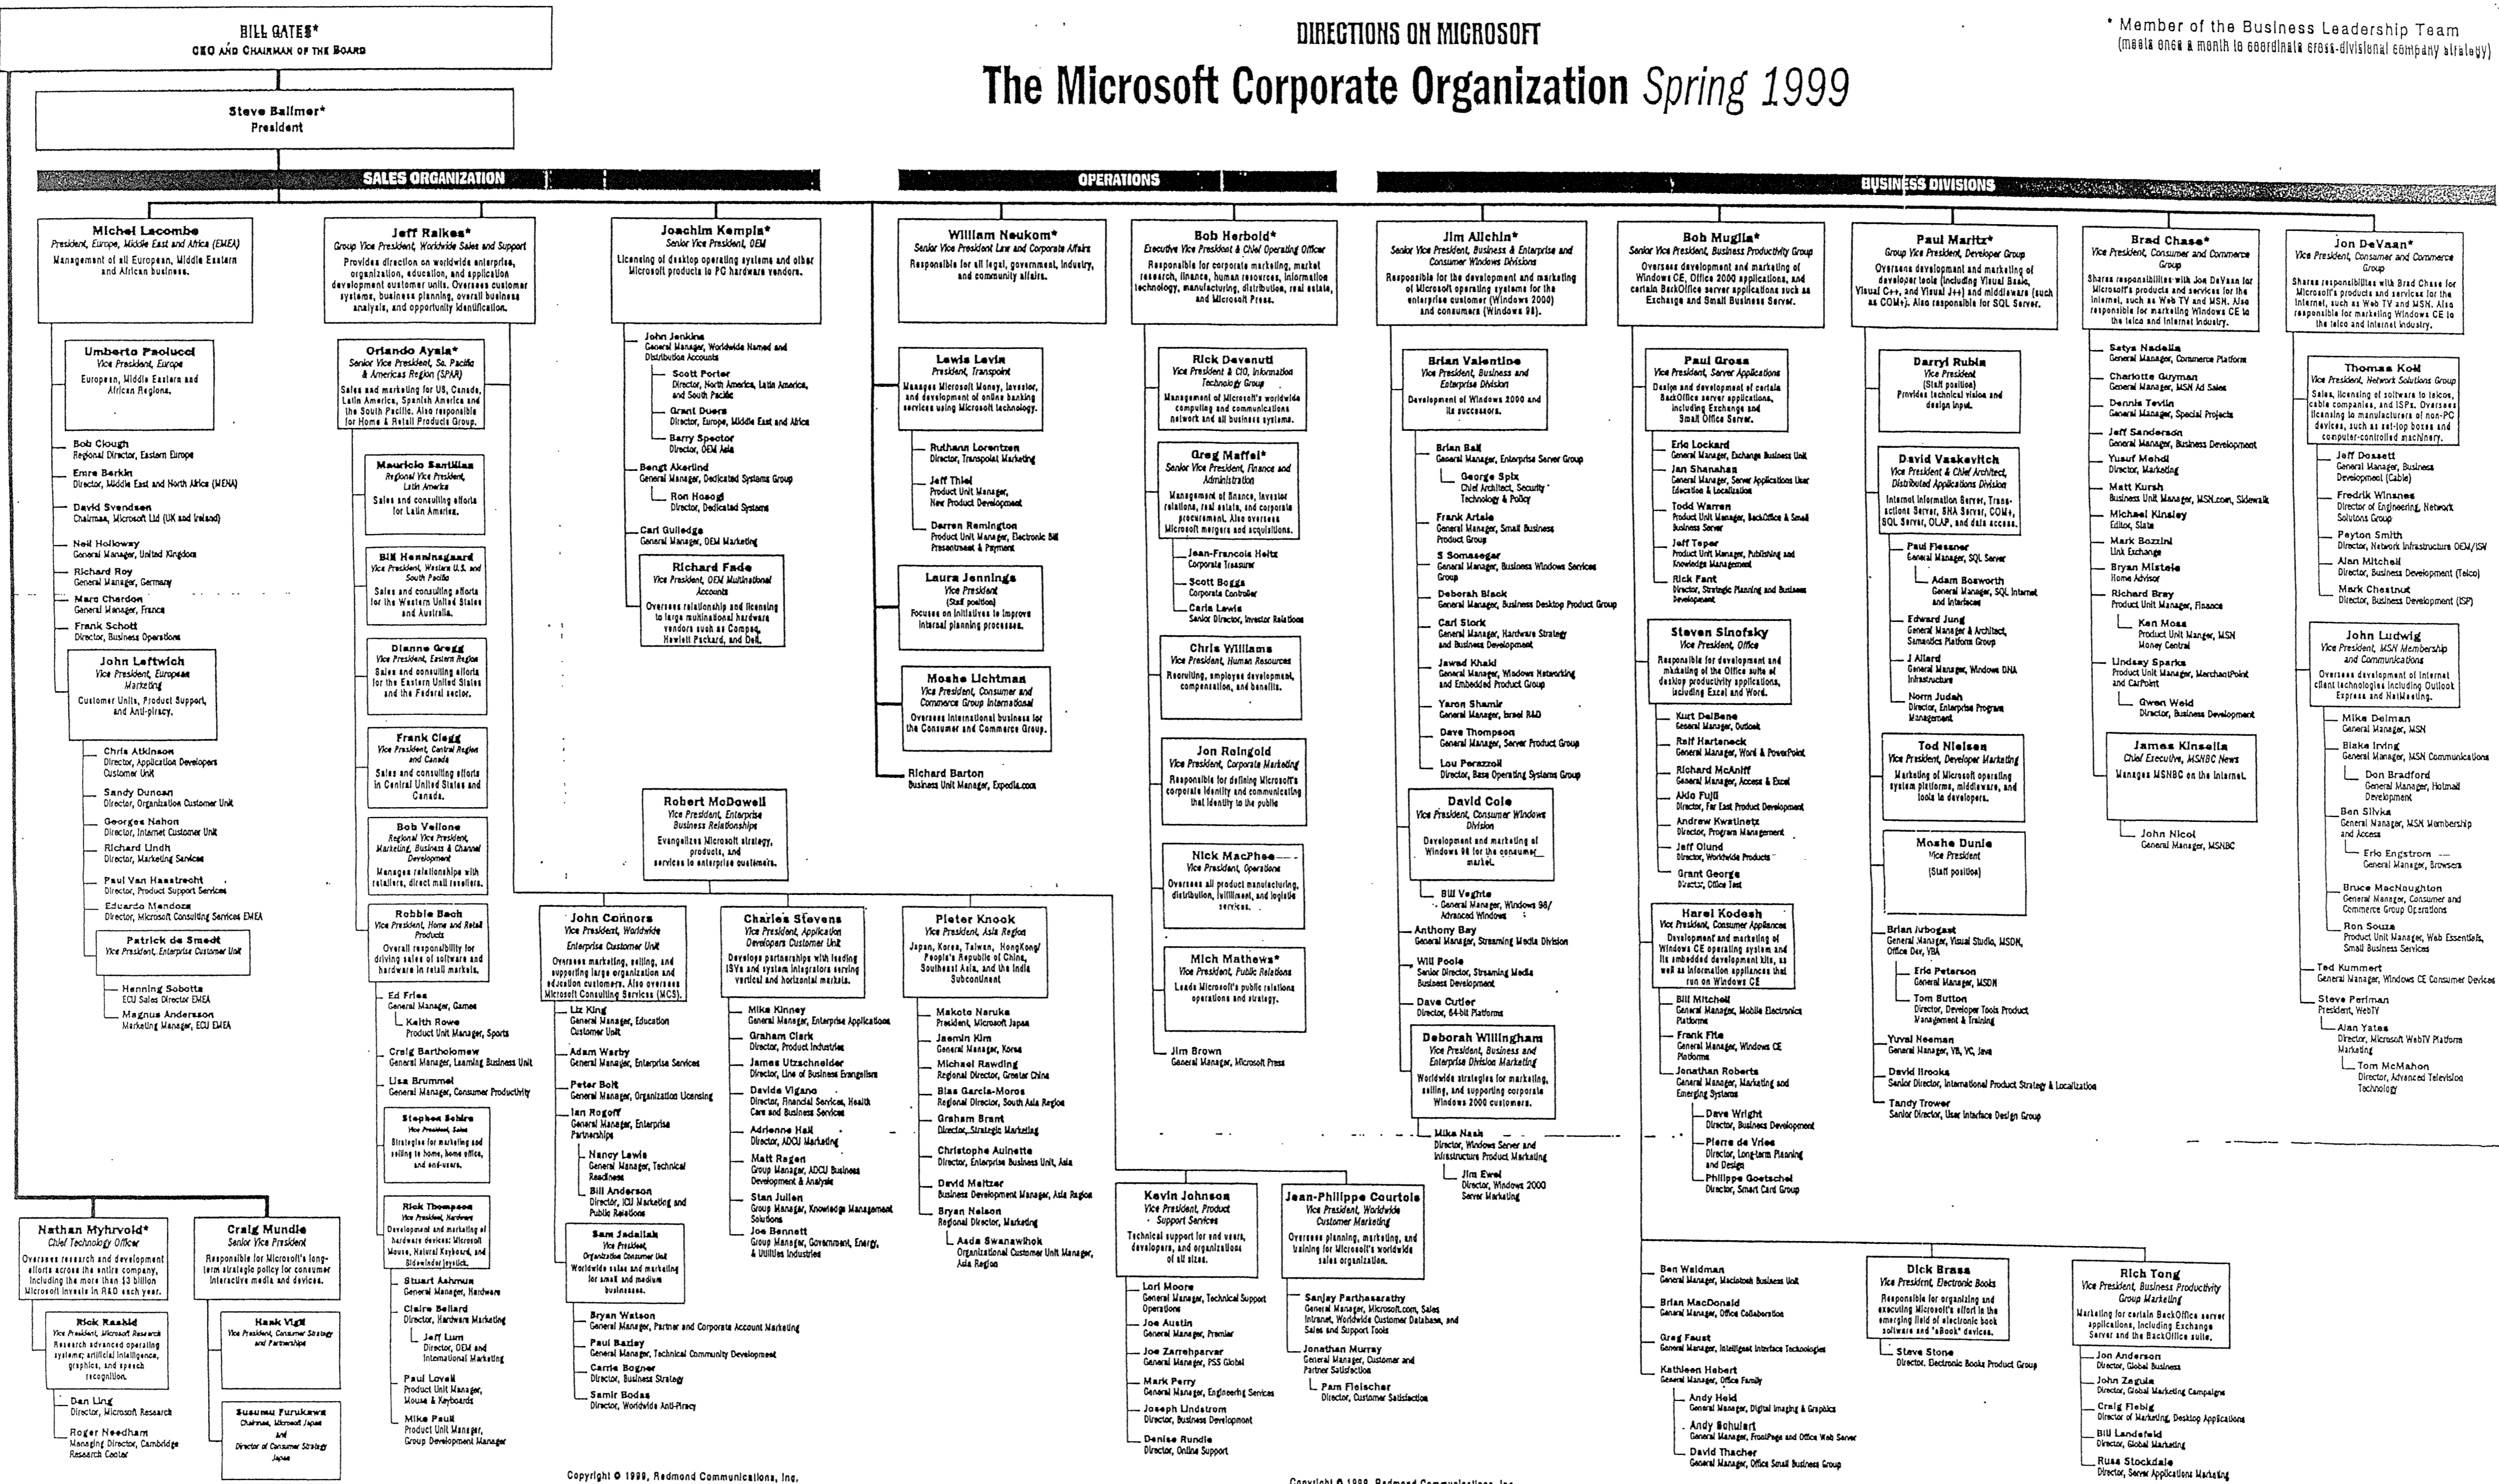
BILL GATES*
CEO AND CHAIRMAN OF THE BOARD

DIRECTIONS ON MICROSOFT
The Microsoft Corporate Organization Spring 1999

* Member of the Business Leadership Team (meets once a month to coordinate cross-divisional company strategy)

Steve Ballmer*
President

SALES ORGANIZATION

OPERATIONS

BUSINESS DIVISIONS

Michel Lacombe
President, Europe, Middle East and Africa (EMEA)
Management of all European, Middle Eastern and African business.

Umberto Paolucci
Vice President, Europe
European, Middle Eastern and African Regions.

Bob Clough
Regional Director, Eastern Europe

Emre Berkin
Director, Middle East and North Africa (MENA)

David Svendsen
Chairman, Microsoft Ltd (UK and Ireland)

Neil Holloway
General Manager, United Kingdom

Richard Roy
General Manager, Germany

Marc Chardon
General Manager, France

Frank Schott
Director, Business Operations

John Leftwich
Vice President, European Marketing
Customer Units, Product Support, and Anti-piracy.

Chris Atkinson
Director, Application Developers Customer Unit

Sandy Duncan
Director, Organization Customer Unit

Georges Nahon
Director, Internet Customer Unit

Richard Lindh
Director, Marketing Services

Paul Van Haastrecht
Director, Product Support Services

Eduardo Mendoza
Director, Microsoft Consulting Services EMEA

Patrick de Smedt
Vice President, Enterprise Customer Unit

Henning Sobotta
ECU Sales Director EMEA

Magnus Andersson
Marketing Manager, ECU EMEA

Jeff Raikes*
Group Vice President, Worldwide Sales and Support
Provides direction on worldwide enterprise, organization, education, and application development customer units. Oversees customer systems, business planning, overall business analysis, and opportunity identification.

Orlando Ayala*
Senior Vice President, So. Pacific & Americas Region (SPAR)
Sales and marketing for US, Canada, Latin America, Spanish America and the South Pacific. Also responsible for Home & Retail Products Group.

Mauricio Santillan
Regional Vice President, Latin America
Sales and consulting efforts for Latin America.

Bill Henningsgaard
Vice President, Western U.S. and South Pacific
Sales and consulting efforts for the Western United States and Australia.

Dianne Gregg
Vice President, Eastern Region
Sales and consulting efforts for the Eastern United States and the Federal sector.

Frank Clegg
Vice President, Central Region and Canada
Sales and consulting efforts in Central United States and Canada.

Bob Vellone
Regional Vice President, Marketing, Business & Channel Development
Manages relationships with retailers, direct mail resellers.

Robbie Bach
Vice President, Home and Retail Products
Overall responsibility for driving sales of software and hardware in retail markets.

Ed Fries
General Manager, Games

Keith Rowe
Product Unit Manager, Sports

Craig Bartholomew
General Manager, Learning Business Unit

Lisa Brummel
General Manager, Consumer Productivity

Stephen Schirz
Vice President, Sales
Strategies for marketing and selling to home, home office, and end-users.

Rick Thompson
Vice President, Hardware
Development and marketing of hardware devices: Microsoft Mouse, Natural Keyboard, and Sidewinder joystick.

Stuart Ashmun
General Manager, Hardware

Claire Bellard
Director, Hardware Marketing

Jeff Lum
Director, OEM and International Marketing

Paul Lovell
Product Unit Manager, Mouse & Keyboards

Mike Paull
Product Unit Manager, Group Development Manager

Joachim Kempin*
Senior Vice President, OEM
Licensing of desktop operating systems and other Microsoft products to PC hardware vendors.

John Jenkins
General Manager, Worldwide Named and Distribution Accounts

Scott Porter
Director, North America, Latin America, and South Pacific

Grant Duers
Director, Europe, Middle East and Africa

Barry Spector
Director, OEM Asia

Bengt Akerlind
General Manager, Dedicated Systems Group

Ron Hosogi
Director, Dedicated Systems

Carl Gulledge
General Manager, OEM Marketing

Richard Fade
Vice President, OEM Multinational Accounts
Oversees relationship and licensing to large multinational hardware vendors such as Compaq, Hewlett Packard, and Dell.

Robert McDowell
Vice President, Enterprise Business Relationships
Evangelizes Microsoft strategy, products, and services to enterprise customers.

John Connors
Vice President, Worldwide Enterprise Customer Unit
Oversees marketing, selling, and supporting large organization and education customers. Also oversees Microsoft Consulting Services (MCS).

Liz King
General Manager, Education Customer Unit

Adam Warby
General Manager, Enterprise Services

Peter Bolt
General Manager, Organization Licensing

Ian Rogoff
General Manager, Enterprise Partnerships

Nancy Lewis
General Manager, Technical Readiness

Bill Anderson
Director, ICU Marketing and Public Relations

Sam Jadallah
Vice President, Organization Customer Unit
Worldwide sales and marketing for small and medium businesses.

Bryan Watson
General Manager, Partner and Corporate Account Marketing

Paul Bailey
General Manager, Technical Community Development

Carrie Bogner
Director, Business Strategy

Samir Bodas
Director, Worldwide Anti-Piracy

Charles Stevens
Vice President, Application Developers Customer Unit
Develops partnerships with leading ISVs and system integrators serving vertical and horizontal markets.

Mike Kinney
General Manager, Enterprise Applications

Graham Clark
Director, Product Industries

James Utzschneider
Director, Line of Business Evangelism

Davida Vigano
Director, Financial Services, Health Care and Business Services

Adrienne Hall
Director, ADCU Marketing

Matt Ragen
Group Manager, ADCU Business Development & Analysis

Stan Julien
Group Manager, Knowledge Management Solutions

Joe Bennett
Group Manager, Government, Energy, & Utilities Industries

Pieter Knook
Vice President, Asia Region
Japan, Korea, Taiwan, HongKong/ People's Republic of China, Southeast Asia, and the India Subcontinent

Makoto Naruke
President, Microsoft Japan

Jaemin Kim
General Manager, Korea

Michael Rawding
Regional Director, Greater China

Blas Garcia-Moros
Regional Director, South Asia Region

Graham Brant
Director, Strategic Marketing

Christophe Aulnette
Director, Enterprise Business Unit, Asia

David Meltzer
Business Development Manager, Asia Region

Bryan Nelson
Regional Director, Marketing

Asda Swanawihok
Organizational Customer Unit Manager, Asia Region

William Neukom*
Senior Vice President Law and Corporate Affairs
Responsible for all legal, government, industry, and community affairs.

Lewis Levin
President, Transpoint
Manages Microsoft Money, Investor, and development of online banking services using Microsoft technology.

Ruthann Lorentzen
Director, Transpoint Marketing

Jeff Thiel
Product Unit Manager, New Product Development

Darren Remington
Product Unit Manager, Electronic Bill Presentment & Payment

Laura Jennings
Vice President (Staff position)
Focuses on initiatives to improve internal planning processes.

Moshe Lichtman
Vice President, Consumer and Commerce Group International
Oversees international business for the Consumer and Commerce Group.

Richard Barton
Business Unit Manager, Expedia.com

Bob Herbold*
Executive Vice President & Chief Operating Officer
Responsible for corporate marketing, market research, finance, human resources, information technology, manufacturing, distribution, real estate, and Microsoft Press.

Rick Devenuti
Vice President & CIO, Information Technology Group
Management of Microsoft's worldwide computing and communications network and all business systems.

Greg Maffei*
Senior Vice President, Finance and Administration
Management of finance, investor relations, real estate, and corporate procurement. Also oversees Microsoft mergers and acquisitions.

Jean-Francois Heitz
Corporate Treasurer

Scott Boggs
Corporate Controller

Carla Lewis
Senior Director, Investor Relations

Chris Williams
Vice President, Human Resources
Recruiting, employee development, compensation, and benefits.

Jon Reingold
Vice President, Corporate Marketing
Responsible for defining Microsoft's corporate identity and communicating that identity to the public

Nick MacPhee
Vice President, Operations
Oversees all product manufacturing, distribution, fulfillment, and logistic services.

Mich Mathews*
Vice President, Public Relations
Leads Microsoft's public relations operations and strategy.

Jim Brown
General Manager, Microsoft Press

Kevin Johnson
Vice President, Product Support Services
Technical support for end users, developers, and organizations of all sizes.

Lori Moore
General Manager, Technical Support Operations

Joe Austin
General Manager, Premier

Joe Zarrehparvar
General Manager, PSS Global

Mark Perry
General Manager, Engineering Services

Joseph Lindstrom
Director, Business Development

Denise Rundle
Director, Online Support

Jean-Philippe Courtois
Vice President, Worldwide Customer Marketing
Oversees planning, marketing, and training for Microsoft's worldwide sales organization.

Sanjay Parthasarathy
General Manager, Microsoft.com, Sales Intranet, Worldwide Customer Database, and Sales and Support Tools

Jonathan Murray
General Manager, Customer and Partner Satisfaction

Pam Fleischer
Director, Customer Satisfaction

Jim Allchin*
Senior Vice President, Business & Enterprise and Consumer Windows Divisions
Responsible for the development and marketing of Microsoft operating systems for the enterprise customer (Windows 2000) and consumers (Windows 98).

Brian Valentine
Vice President, Business and Enterprise Division
Development of Windows 2000 and its successors.

Brian Ball
General Manager, Enterprise Server Group

George Spix
Chief Architect, Security Technology & Policy

Frank Artale
General Manager, Small Business Product Group

S Somasegar
General Manager, Business Windows Services Group

Deborah Black
General Manager, Business Desktop Product Group

Carl Stork
General Manager, Hardware Strategy and Business Development

Jawad Khaki
General Manager, Windows Networking and Embedded Product Group

Yaron Shamir
General Manager, Israel R&D

Dave Thompson
General Manager, Server Product Group

Lou Perazzoli
Director, Base Operating Systems Group

David Cole
Vice President, Consumer Windows Division
Development and marketing of Windows 98 for the consumer market.

Bill Veghte
General Manager, Windows 98/ Advanced Windows

Anthony Bay
General Manager, Streaming Media Division

Will Poole
Senior Director, Streaming Media Business Development

Dave Cutler
Director, 64-bit Platforms

Deborah Willingham
Vice President, Business and Enterprise Division Marketing
Worldwide strategies for marketing, selling, and supporting corporate Windows 2000 customers.

Mike Nash
Director, Windows Server and Infrastructure Product Marketing

Jim Ewel
Director, Windows 2000 Server Marketing

Bob Muglia*
Senior Vice President, Business Productivity Group
Oversees development and marketing of Windows CE, Office 2000 applications, and certain BackOffice server applications such as Exchange and Small Business Server.

Paul Gross
Vice President, Server Applications
Design and development of certain BackOffice server applications, including Exchange and Small Office Server.

Eric Lockard
General Manager, Exchange Business Unit

Jan Shanahan
General Manager, Server Applications User Education & Localization

Todd Warren
Product Unit Manager, BackOffice & Small Business Server

Jeff Teper
Product Unit Manager, Publishing and Knowledge Management

Rick Fant
Director, Strategic Planning and Business Development

Steven Sinofsky
Vice President, Office
Responsible for development and marketing of the Office suite of desktop productivity applications, including Excel and Word.

Kurt DelBene
General Manager, Outlook

Ralf Harteneck
General Manager, Word & PowerPoint

Richard McAniff
General Manager, Access & Excel

Akio Fujii
Director, Far East Product Development

Andrew Kwatinetz
Director, Program Management

Jeff Olund
Director, Worldwide Products

Grant George
Director, Office Test

Harel Kodesh
Vice President, Consumer Appliances
Development and marketing of Windows CE operating system and its embedded development kits, as well as information appliances that run on Windows CE

Bill Mitchell
General Manager, Mobile Electronics Platforms

Frank Fite
General Manager, Windows CE Platforms

Jonathan Roberts
General Manager, Marketing and Emerging Systems

Dave Wright
Director, Business Development

Pierre de Vries
Director, Long-term Planning and Design

Philippe Goetschel
Director, Smart Card Group

Ben Waldman
General Manager, Macintosh Business Unit

Brian MacDonald
General Manager, Office Collaboration

Greg Faust
General Manager, Intelligent Interface Technologies

Kathleen Hebert
General Manager, Office Family

Andy Held
General Manager, Digital Imaging & Graphics

Andy Schulert
General Manager, FrontPage and Office Web Server

David Thacher
General Manager, Office Small Business Group

Paul Maritz*
Group Vice President, Developer Group
Oversees development and marketing of developer tools (including Visual Basic, Visual C++, and Visual J++) and middleware (such as COMs). Also responsible for SQL Server.

Darryl Rubin
Vice President (Staff position)
Provides technical vision and design input.

David Vaskevitch
Vice President & Chief Architect, Distributed Applications Division
Internet Information Server, Transaction Server, SNA Server, COMs, SQL Server, OLAP, and data access.

Paul Flessner
General Manager, SQL Server

Adam Bosworth
General Manager, SQL Internet and Interfaces

Edward Jung
General Manager & Architect, Semantics Platform Group

J Allard
General Manager, Windows DNA Infrastructure

Norm Judah
Director, Enterprise Program Management

Tod Nielsen
Vice President, Developer Marketing
Marketing of Microsoft operating system platforms, middleware, and tools to developers.

Moshe Dunie
Vice President (Staff position)

Brian Arbogast
General Manager, Visual Studio, MSDN, Office Dev, VBA

Eric Peterson
General Manager, MSDN

Tom Button
Director, Developer Tools Product Management & Training

Yuval Neeman
General Manager, VB, VC, Java

David Brooks
Senior Director, International Product Strategy & Localization

Tandy Trower
Senior Director, User Interface Design Group

Dick Brass
Vice President, Electronic Books
Responsible for organizing and executing Microsoft's effort in the emerging field of electronic book software and "eBook" devices.

Steve Stone
Director, Electronic Books Product Group

Brad Chase*
Vice President, Consumer and Commerce Group
Shares responsibilities with Jon DeVaan for Microsoft's products and services for the Internet, such as Web TV and MSN. Also responsible for marketing Windows CE to the telco and Internet industry.

Satya Nadella
General Manager, Commerce Platform

Charlotte Guyman
General Manager, MSN Ad Sales

Dennis Tevlin
General Manager, Special Projects

Jeff Sanderson
General Manager, Business Development

Yusuf Mehdi
Director, Marketing

Matt Kursh
Business Unit Manager, MSN.com, Sidewalk

Michael Kinsley
Editor, Slate

Mark Bozzini
Link Exchange

Bryan Mistele
Home Advisor

Richard Bray
Product Unit Manager, Finance

Ken Moss
Product Unit Manager, MSN Money Central

Lindsay Sparks
Product Unit Manager, MerchantPoint and CarPoint

Gwen Weld
Director, Business Development

James Kinsella
Chief Executive, MSNBC News
Manages MSNBC on the Internet.

John Nicol
General Manager, MSNBC

Rich Tong
Vice President, Business Productivity Group Marketing
Marketing for certain BackOffice server applications, including Exchange Server and the BackOffice suite.

Jon Anderson
Director, Global Business

John Zagula
Director, Global Marketing Campaigns

Craig Flebig
Director of Marketing, Desktop Applications

Bill Landefeld
Director, Global Marketing

Russ Stockdale
Director, Server Applications Marketing

Jon DeVaan*
Vice President, Consumer and Commerce Group
Shares responsibilities with Brad Chase for Microsoft's products and services for the Internet, such as Web TV and MSN. Also responsible for marketing Windows CE to the telco and Internet industry.

Thomas Koll
Vice President, Network Solutions Group
Sales, licensing of software to telcos, cable companies, and ISPs. Oversees licensing to manufacturers of non-PC devices, such as set-top boxes and computer-controlled machinery.

Jeff Dossett
General Manager, Business Development (Cable)

Fredrik Winsnes
Director of Engineering, Network Solutions Group

Payton Smith
Director, Network Infrastructure OEM/ISV

Alan Mitchell
Director, Business Development (Telco)

Mark Chestnut
Director, Business Development (ISP)

John Ludwig
Vice President, MSN Membership and Communications
Oversees development of Internet client technologies including Outlook Express and NetMeeting.

Mike Delman
General Manager, MSN

Blake Irving
General Manager, MSN Communications

Don Bradford
General Manager, Hotmail Development

Ben Slivka
General Manager, MSN Membership and Access

Eric Engstrom
General Manager, Browsers

Bruce MacNaughton
General Manager, Consumer and Commerce Group Operations

Ron Souza
Product Unit Manager, Web Essentials, Small Business Services

Ted Kummert
General Manager, Windows CE Consumer Devices

Steve Perlman
President, WebTV

Alan Yates
Director, Microsoft WebTV Platform Marketing

Tom McMahon
Director, Advanced Television Technology

Nathan Myhrvold*
Chief Technology Officer
Oversees research and development efforts across the entire company, including the more than $3 billion Microsoft invests in R&D each year.

Rick Rashid
Vice President, Microsoft Research
Research advanced operating systems; artificial intelligence, graphics, and speech recognition.

Dan Ling
Director, Microsoft Research

Roger Needham
Managing Director, Cambridge Research Center

Craig Mundie
Senior Vice President
Responsible for Microsoft's long-term strategic policy for consumer interactive media and devices.

Hank Vigil
Vice President, Consumer Strategy and Partnerships

Susumu Furukawa
Chairman, Microsoft Japan and Director of Consumer Strategy Japan

Copyright © 1999, Redmond Communications, Inc.

Copyright © 1999, Redmond Communications, Inc.